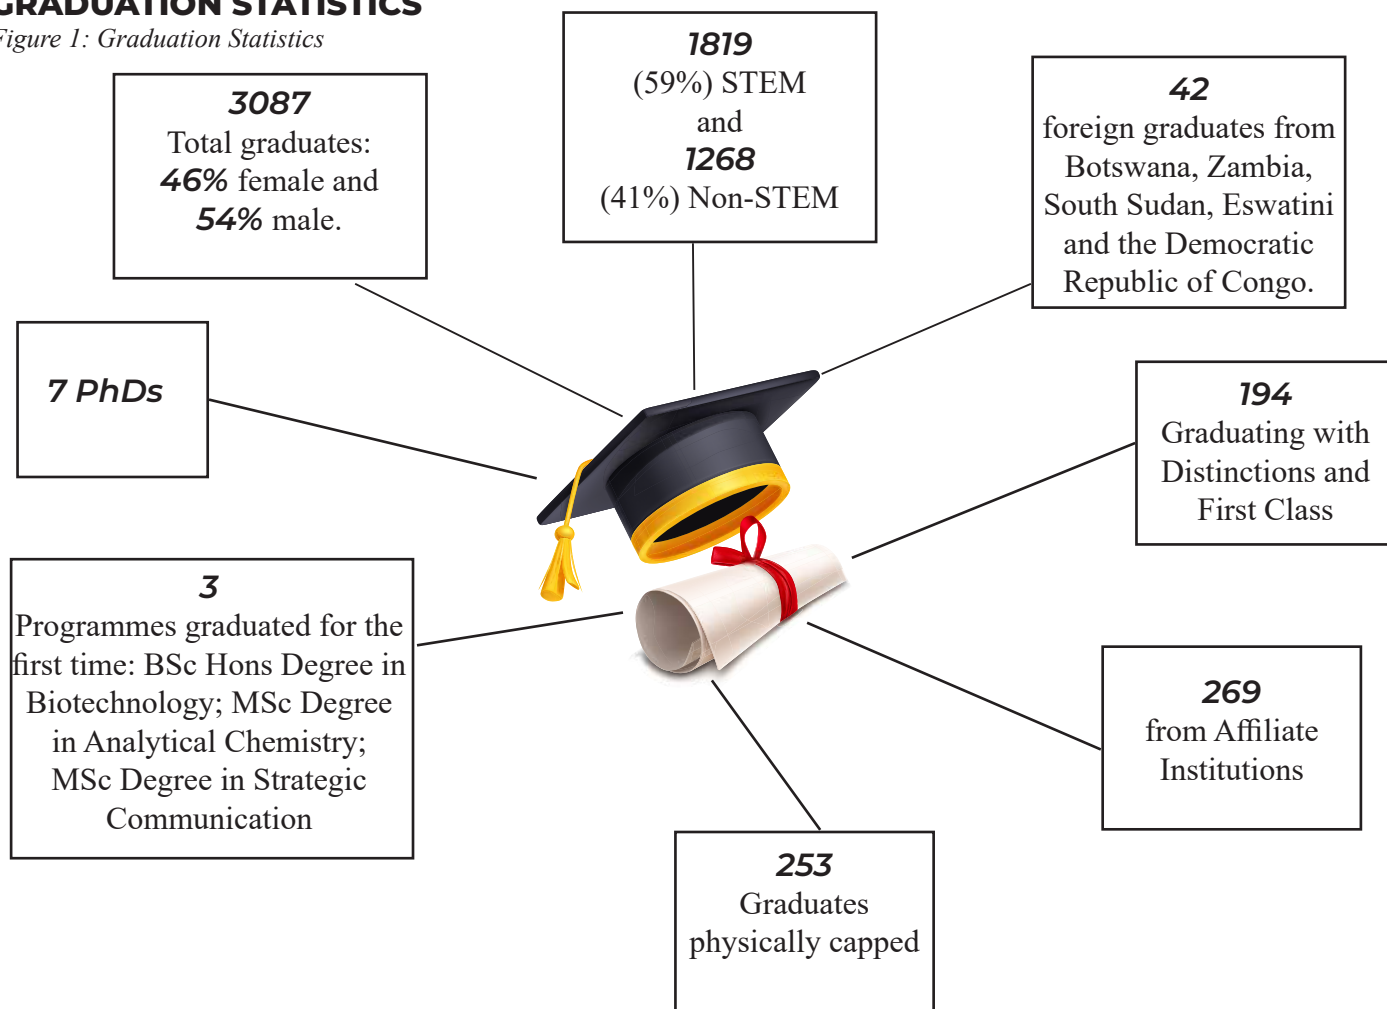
GRADUATION STATISTICS
Figure 1: Graduation Statistics

3087
Total graduates:
46% female and
54% male.

1819
(59%) STEM
and
1268
(41%) Non-STEM

42
foreign graduates from Botswana, Zambia, South Sudan, Eswatini and the Democratic Republic of Congo.

7 PhDs

194
Graduating with Distinctions and First Class

3
Programmes graduated for the first time: BSc Hons Degree in Biotechnology; MSc Degree in Analytical Chemistry; MSc Degree in Strategic Communication

269
from Affiliate Institutions

253
Graduates physically capped